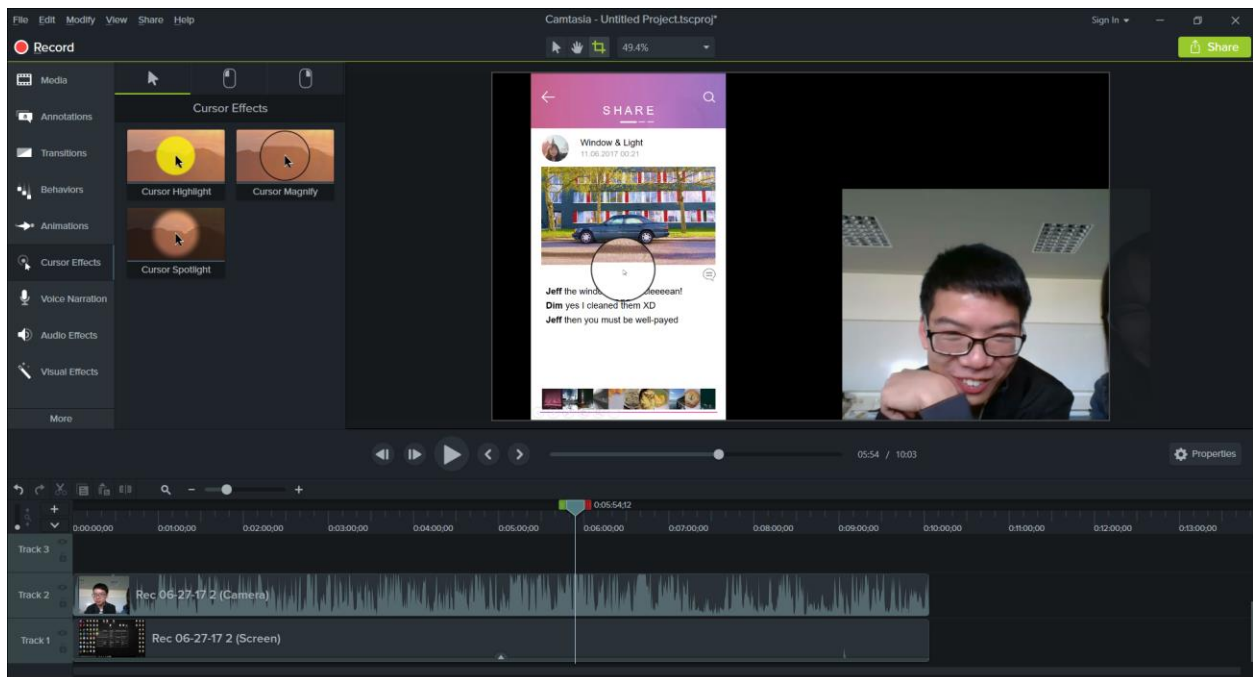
File Edit Modify View Share Help

Camtasia - Untitled Project.tscproj*

Sign In

Record

49.4%

Share

Media

Annotations

Transitions

Behaviors

Animations

Cursor Effects

Voice Narration

Audio Effects

Visual Effects

More

Cursor Effects

Cursor Highlight

Cursor Magnify

Cursor Spotlight

SHARE

Window & Light
11.06.2017 00:21

Jeff the windo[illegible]eeeean!
Dim yes I cleaned them XD
Jeff then you must be well-payed

05:54 / 10:03

Properties

0:05:54;12

0:00:00;00 0:01:00;00 0:02:00;00 0:03:00;00 0:04:00;00 0:05:00;00 0:06:00;00 0:07:00;00 0:08:00;00 0:09:00;00 0:10:00;00 0:11:00;00 0:12:00;00 0:13:00;00

Track 3

Track 2

Rec 06-27-17 2 (Camera)

Track 1

Rec 06-27-17 2 (Screen)